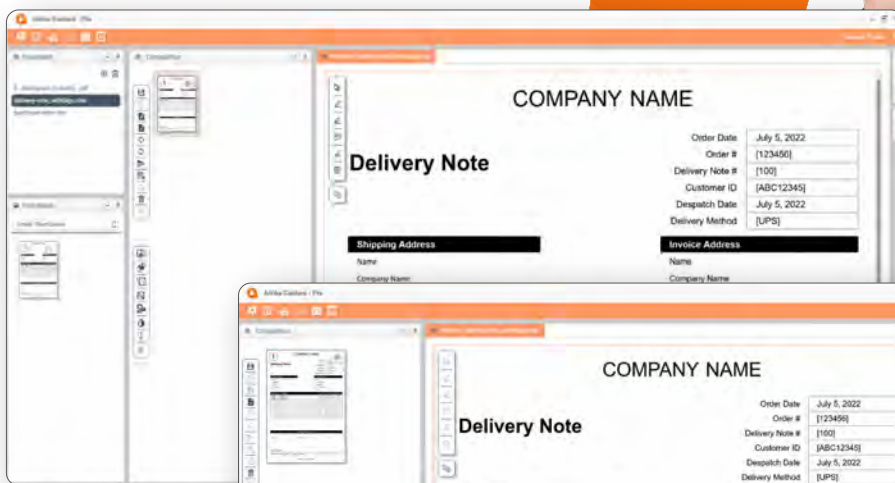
Infix Content - Pro

COMPANY NAME

Delivery Note

| Order Date | July 5, 2022 |
|---|---|
| Order # | [123456] |
| Delivery Note # | [100] |
| Customer ID | [ABC12345] |
| Despatch Date | July 5, 2022 |
| Delivery Method | [UPS] |

Shipping Address

Name

Company Name

Invoice Address

Name

Company Name

Infix Content - Pro

COMPANY NAME

Delivery Note

| Order Date | July 5, 2022 |
|---|---|
| Order # | [123456] |
| Delivery Note # | [100] |
| Customer ID | [ABC12345] |
| Despatch Date | July 5, 2022 |
| Delivery Method | [UPS] |